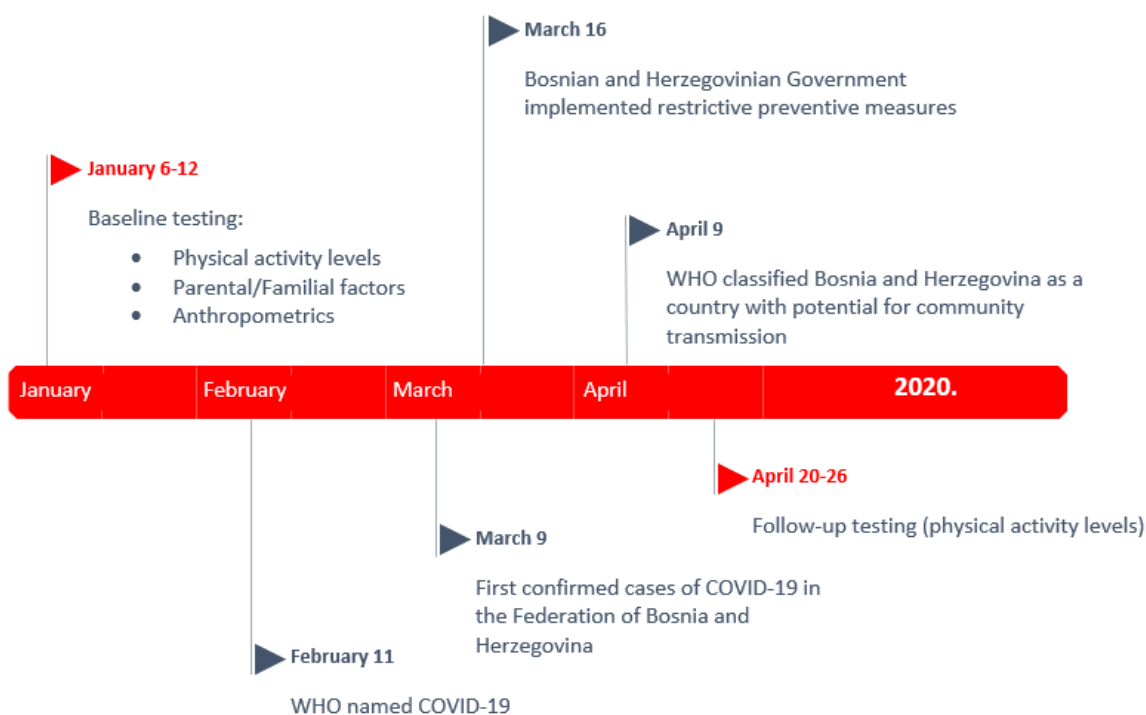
March 16

Bosnian and Herzegovinian Government implemented restrictive preventive measures

January 6-12

Baseline testing:

- Physical activity levels
- Parental/Familial factors
- Anthropometrics

April 9

WHO classified Bosnia and Herzegovina as a country with potential for community transmission

January February March April 2020.

April 20-26

Follow-up testing (physical activity levels)

March 9

First confirmed cases of COVID-19 in the Federation of Bosnia and Herzegovina

February 11

WHO named COVID-19